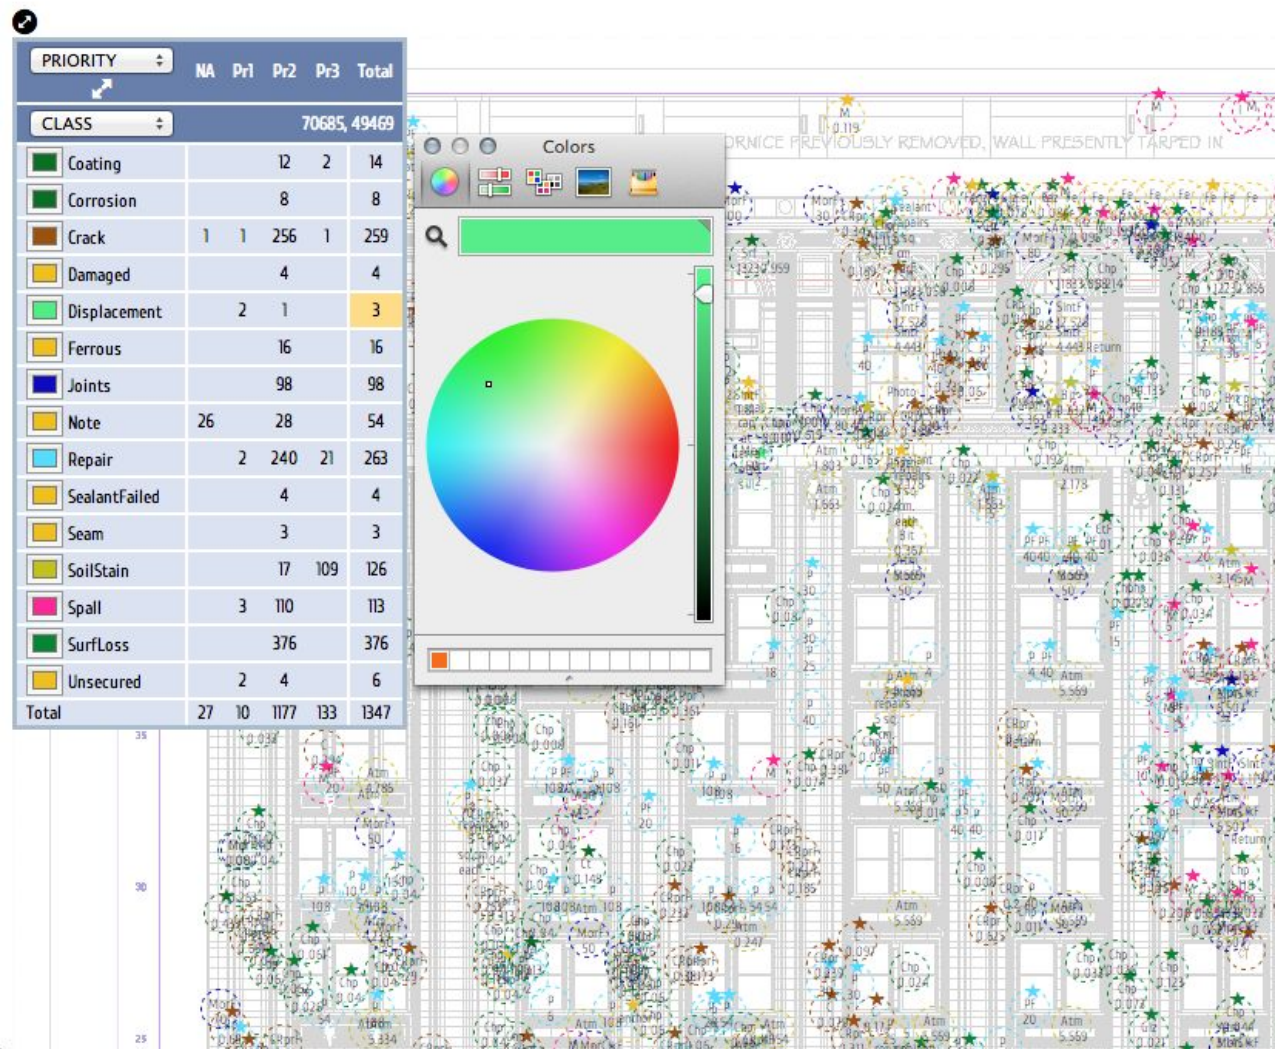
| PRIORITY | NA | Pr1 | Pr2 | Pr3 | Total |
|---|---|---|---|---|---|
| CLASS | | | | | 70685, 49469 |
| Coating | | | 12 | 2 | 14 |
| Corrosion | | | 8 | | 8 |
| Crack | 1 | 1 | 256 | 1 | 259 |
| Damaged | | | 4 | | 4 |
| Displacement | | 2 | 1 | | 3 |
| Ferrous | | | 16 | | 16 |
| Joints | | | 98 | | 98 |
| Note | 26 | | 28 | | 54 |
| Repair | | 2 | 240 | 21 | 263 |
| SealantFailed | | | 4 | | 4 |
| Seam | | | 3 | | 3 |
| SoilStain | | | 17 | 109 | 126 |
| Spall | | 3 | 110 | | 113 |
| SurfLoss | | | 376 | | 376 |
| Unsecured | | 2 | 4 | | 6 |
| Total | 27 | 10 | 1177 | 133 | 1347 |

Colors

ORNICE PREVIOUSLY REMOVED, WALL PRESENTLY TARPED IN

35

30

25

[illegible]